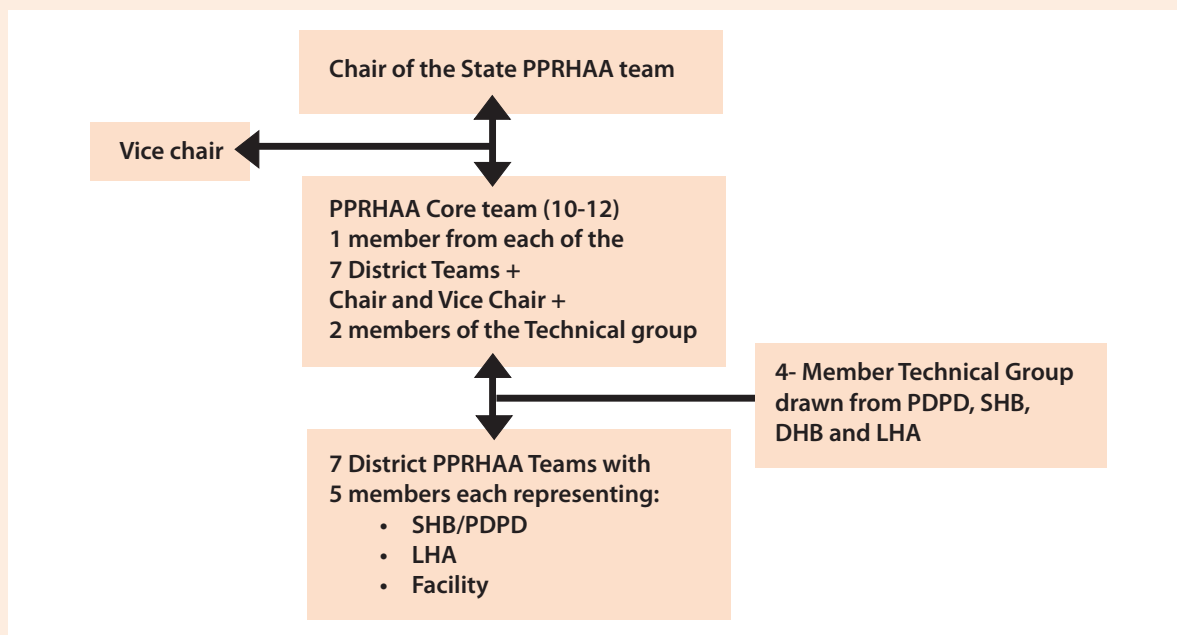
Chair of the State PPRHAA team

Vice chair

PPRHAA Core team (10-12)
1 member from each of the
7 District Teams +
Chair and Vice Chair +
2 members of the Technical group

4- Member Technical Group drawn from PDPD, SHB, DHB and LHA

7 District PPRHAA Teams with
5 members each representing:
• SHB/PDPD
• LHA
• Facility